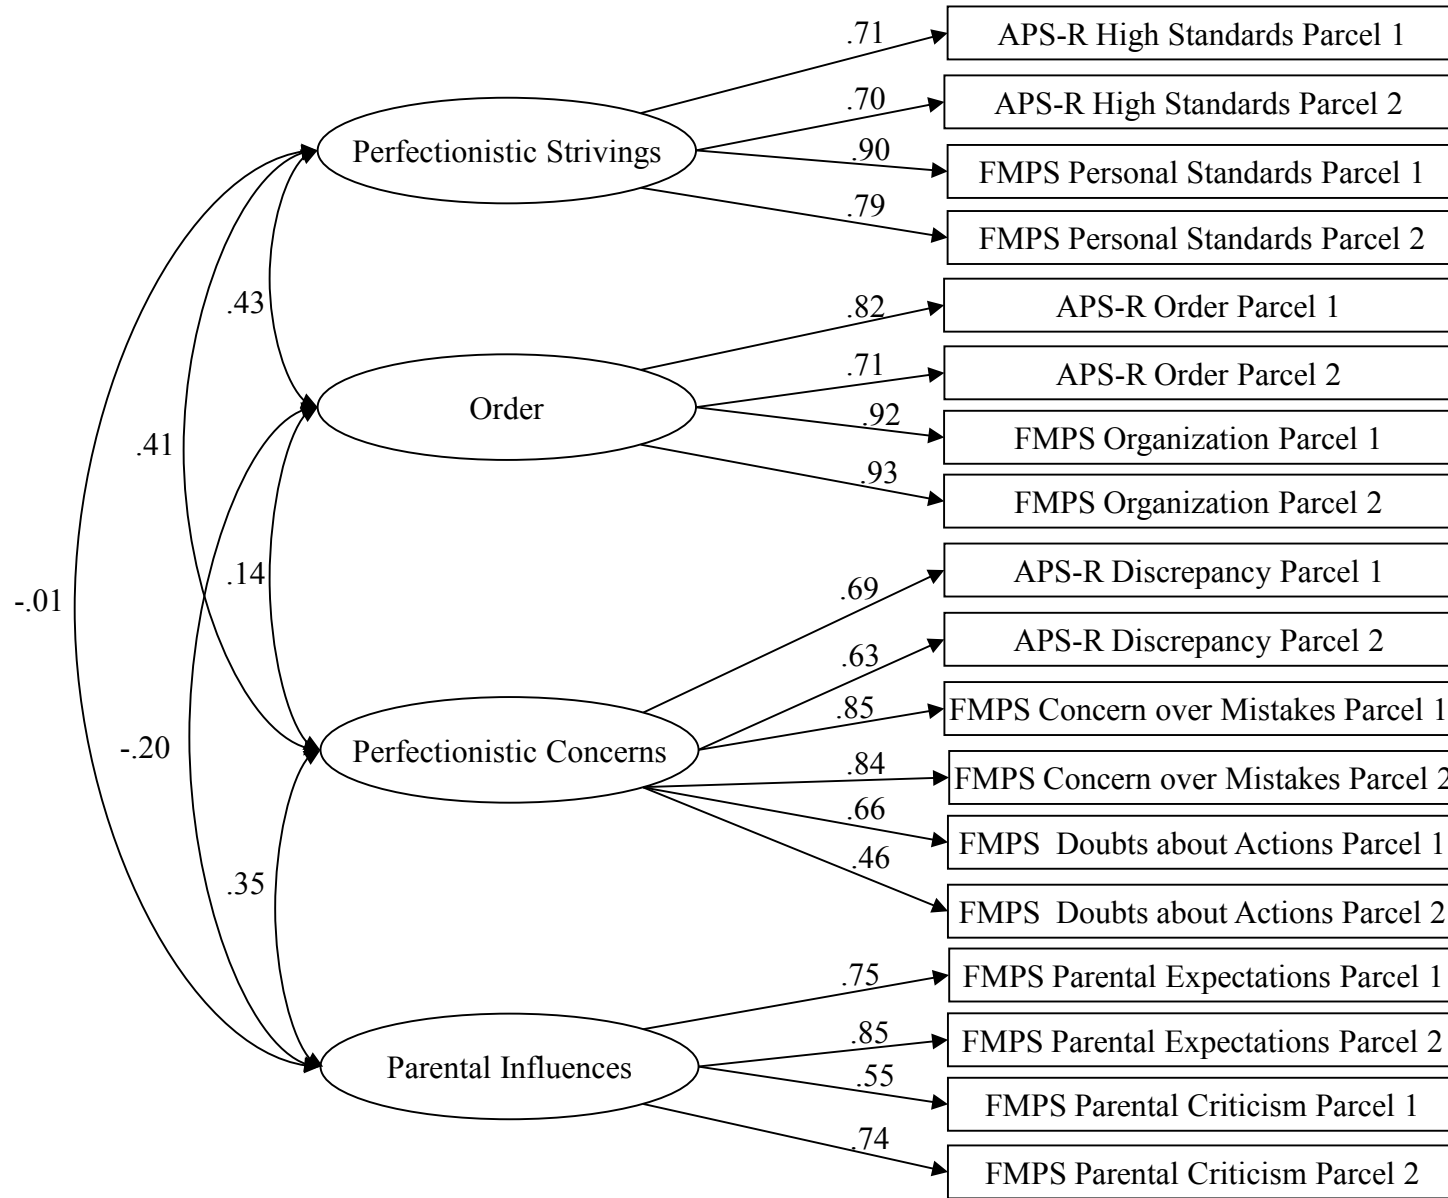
Perfectionistic Strivings

.71
APS-R High Standards Parcel 1
.70
APS-R High Standards Parcel 2
.90
FMPS Personal Standards Parcel 1
.79
FMPS Personal Standards Parcel 2

.43

Order

.82
APS-R Order Parcel 1
.71
APS-R Order Parcel 2
.92
FMPS Organization Parcel 1
.93
FMPS Organization Parcel 2

.41
.14
-.01

Perfectionistic Concerns

.69
APS-R Discrepancy Parcel 1
.63
APS-R Discrepancy Parcel 2
.85
FMPS Concern over Mistakes Parcel 1
.84
FMPS Concern over Mistakes Parcel 2
.66
FMPS Doubts about Actions Parcel 1
.46
FMPS Doubts about Actions Parcel 2

-.20
.35

Parental Influences

.75
FMPS Parental Expectations Parcel 1
.85
FMPS Parental Expectations Parcel 2
.55
FMPS Parental Criticism Parcel 1
.74
FMPS Parental Criticism Parcel 2